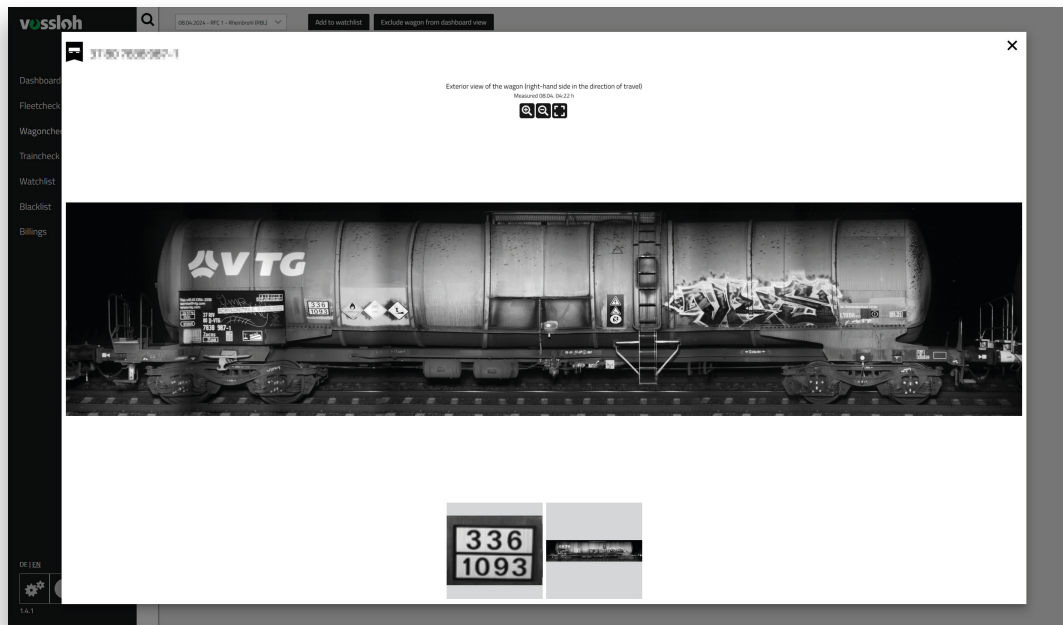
vossloh

08.04.2024 - RFC 1 - Rheinbrohl (RBL)

Add to watchlist

Exclude wagon from dashboard view

Dashboard
Fleetcheck
Wagoncheck
Traincheck
Watchlist
Blacklist
Billings

DE | EN

1.4.1

37 80 7838 987-1

×

Exterior view of the wagon (right-hand side in the direction of travel)
Measured 08.04. 04:22 h

VTG

37 80
RI D-VTG
7838 987-1
Zacns

336
1093

336
1093